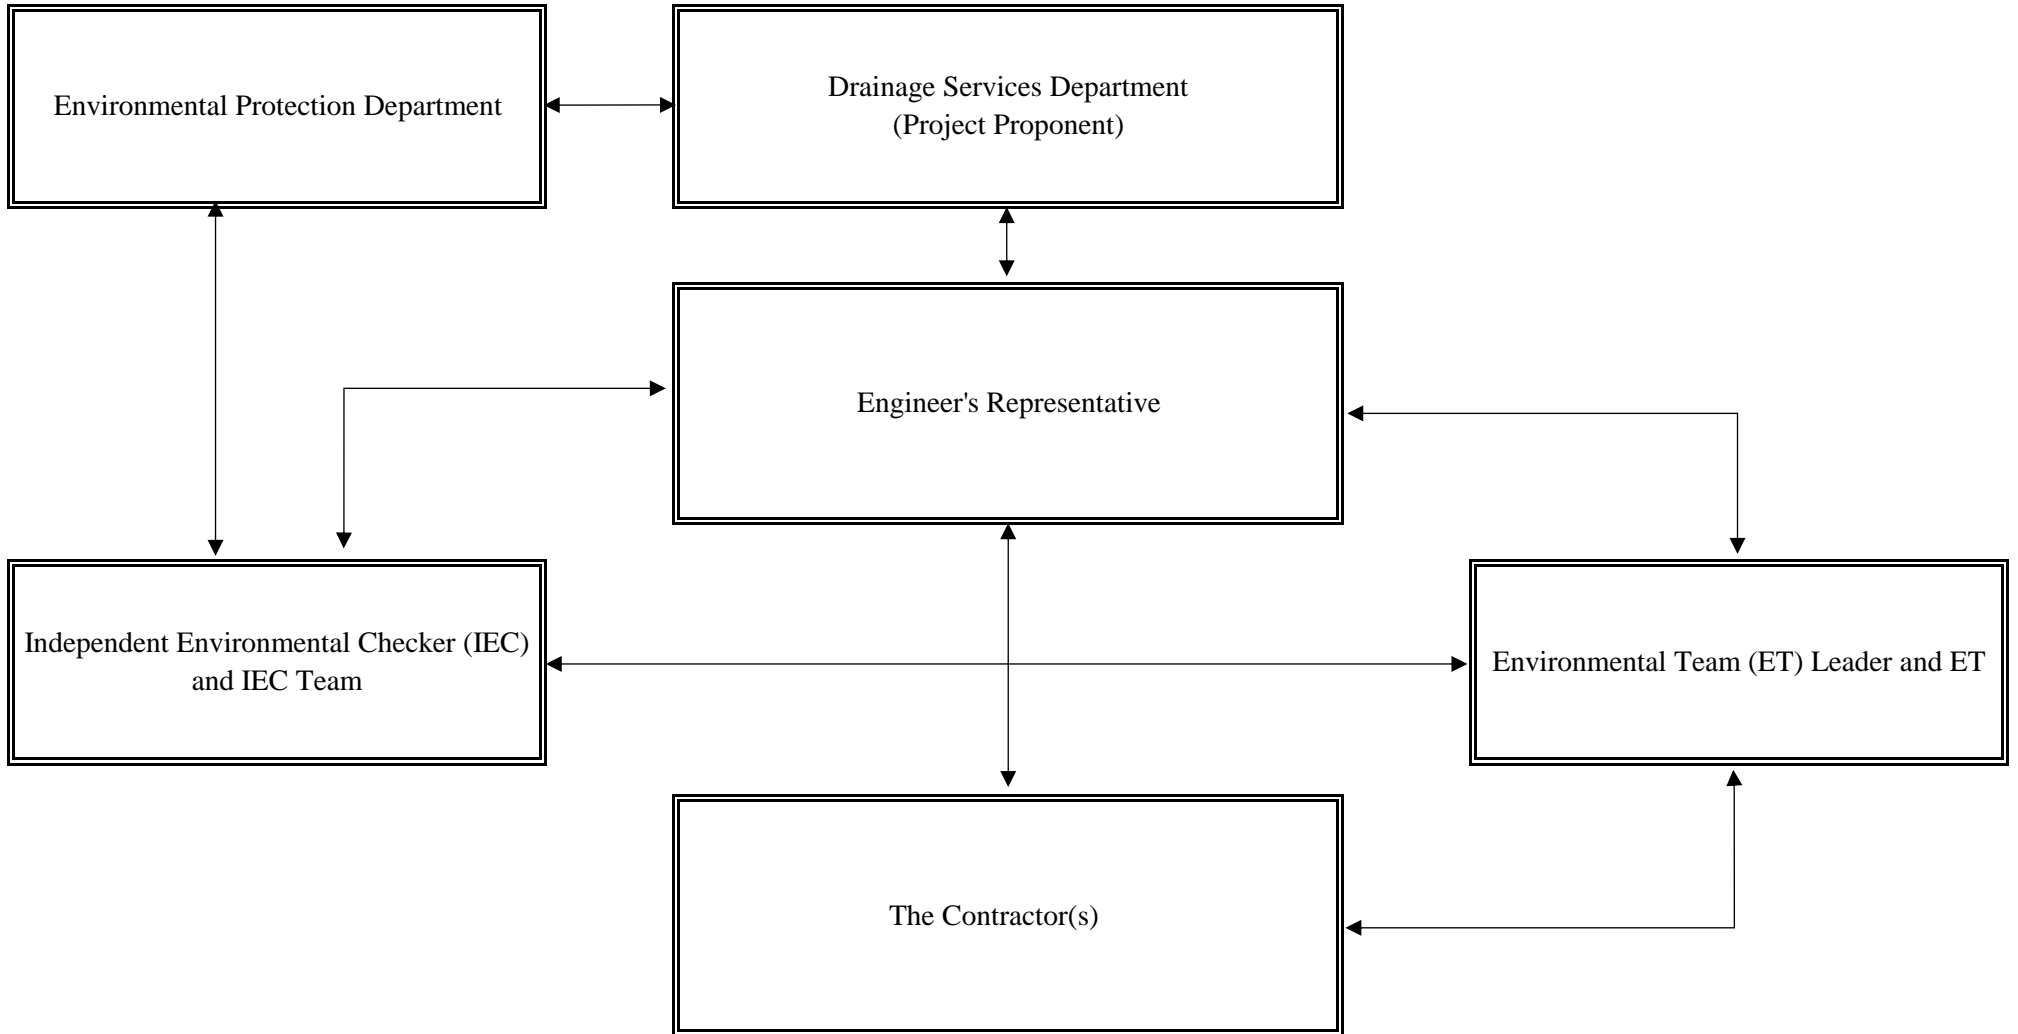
Environmental Protection Department

Drainage Services Department
(Project Proponent)

Engineer's Representative

Independent Environmental Checker (IEC) and IEC Team

Environmental Team (ET) Leader and ET

The Contractor(s)